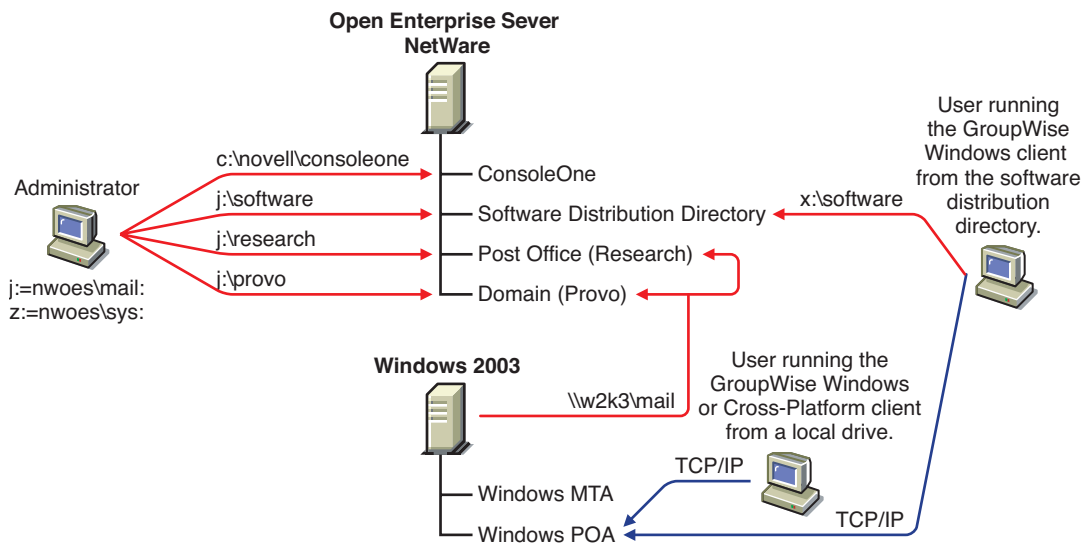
Open Enterprise Sever
NetWare

User running the GroupWise Windows client from the software distribution directory.

Administrator

c:\novell\consoleone
j:\software
j:\research
j:\provo

j:=nwoes\mail:
z:=nwoes\sys:

ConsoleOne
Software Distribution Directory
Post Office (Research)
Domain (Provo)

x:\software

Windows 2003

\\w2k3\mail

User running the GroupWise Windows or Cross-Platform client from a local drive.

TCP/IP

Windows MTA
Windows POA

TCP/IP